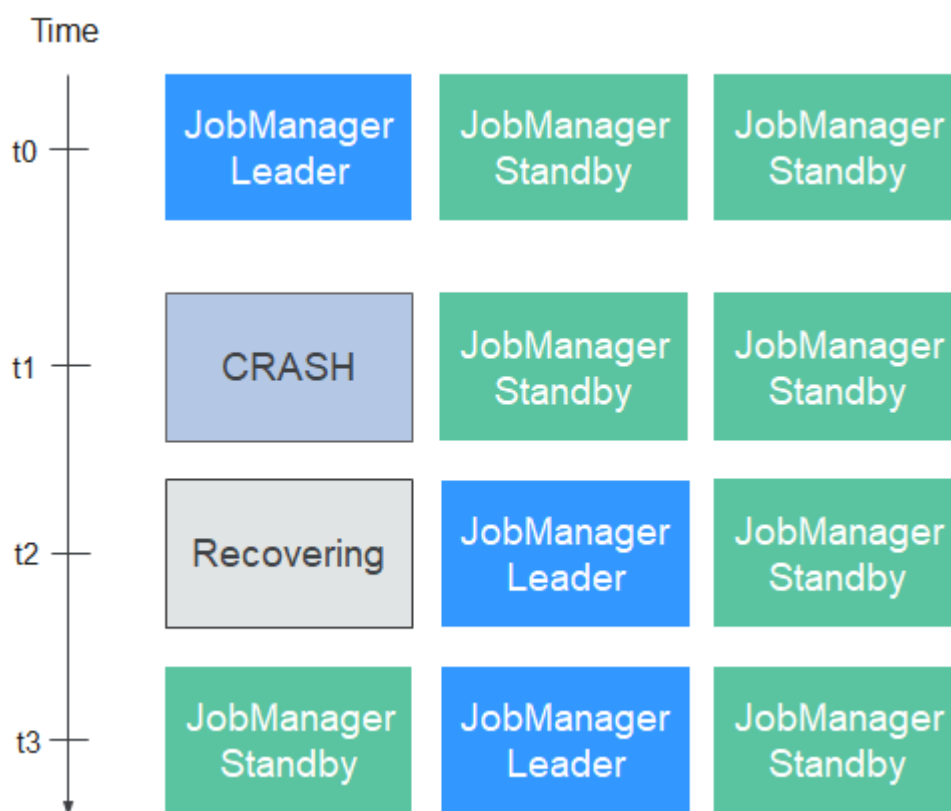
Time

t0

JobManager Leader

JobManager Standby

JobManager Standby

t1

CRASH

JobManager Standby

JobManager Standby

t2

Recovering

JobManager Leader

JobManager Standby

t3

JobManager Standby

JobManager Leader

JobManager Standby